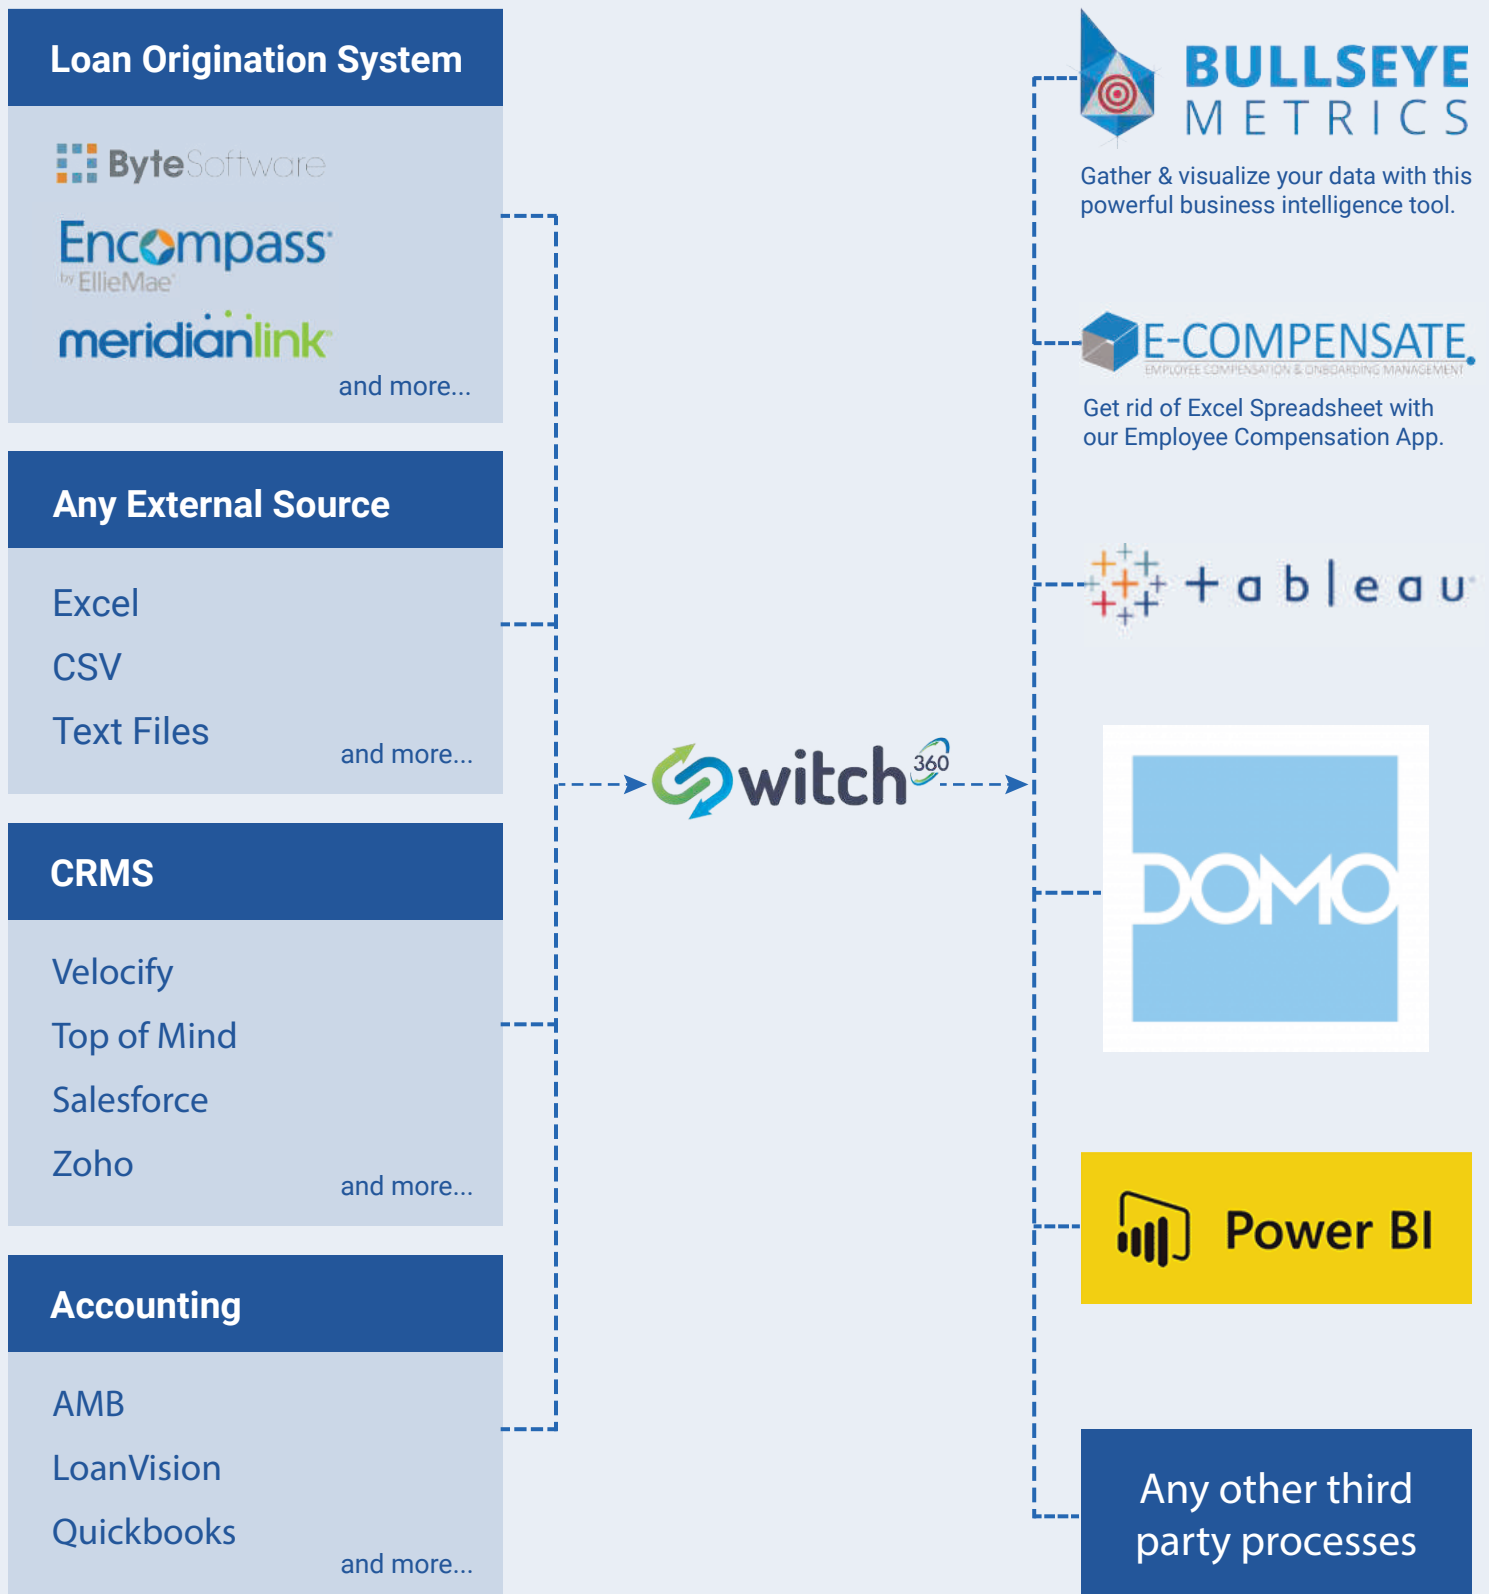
Loan Origination System

ByteSoftware

Encompass
by EllieMae

meridianlink

and more...

Any External Source

Excel

CSV

Text Files

and more...

CRMS

Velocify

Top of Mind

Salesforce

Zoho

and more...

Accounting

AMB

LoanVision

Quickbooks

and more...

Switch 360

BULLSEYE METRICS

Gather & visualize your data with this powerful business intelligence tool.

E-COMPENSATE
EMPLOYEE COMPENSATION & ONBOARDING MANAGEMENT

Get rid of Excel Spreadsheet with our Employee Compensation App.

+ a b l e a u

DOMO

Power BI

Any other third party processes